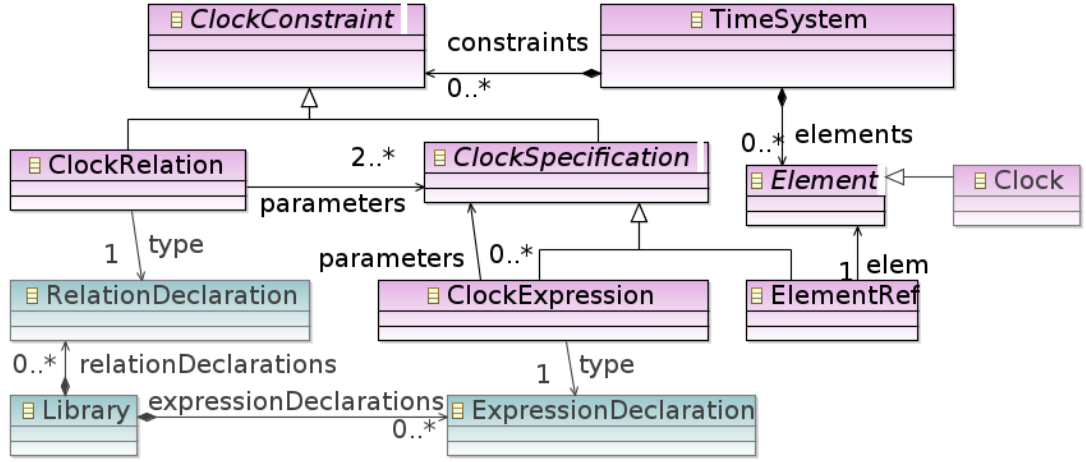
ClockConstraint
TimeSystem
constraints
0..*
0..*
elements
ClockRelation
2..*
ClockSpecification
Element
Clock
parameters
1
type
parameters
0..*
1
elem
RelationDeclaration
ClockExpression
ElementRef
0..*
relationDeclarations
1
type
Library
expressionDeclarations
0..*
ExpressionDeclaration